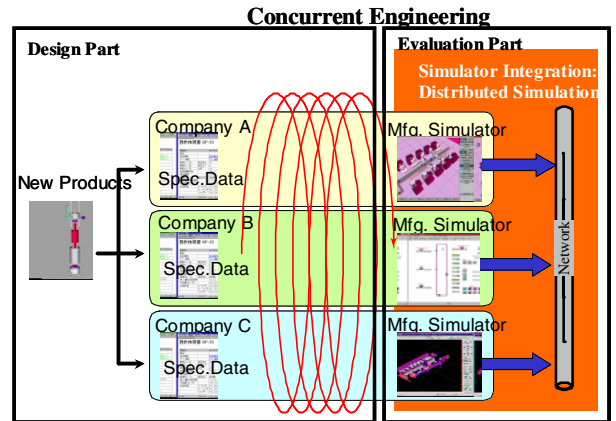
Concurrent Engineering

Design Part

Evaluation Part

Simulator Integration: Distributed Simulation

New Products

Company A

Spec.Data

Mfg. Simulator

Company B

Spec.Data

Mfg. Simulator

Company C

Spec.Data

Mfg. Simulator

Network